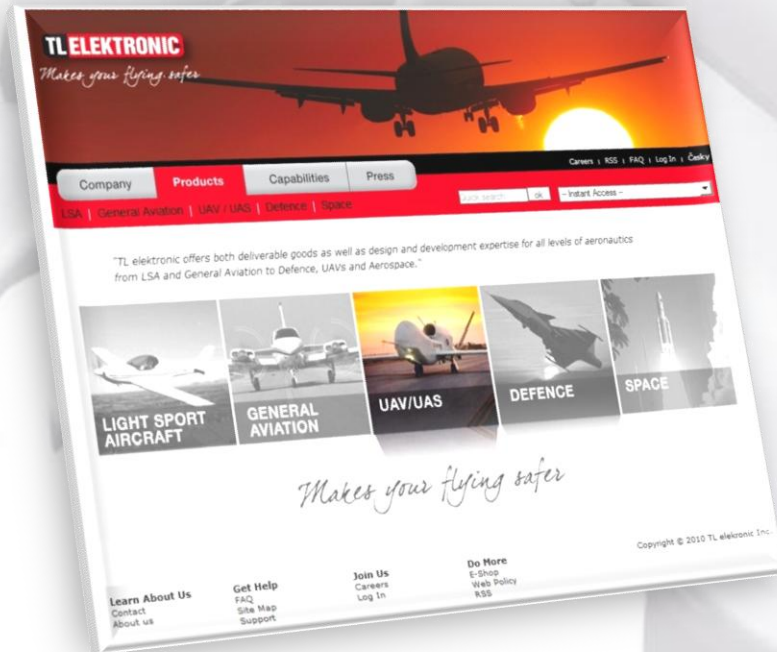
TL ELEKTRONIC
Makes your flying safer

Careers | RSS | FAQ | Log In | Česky

Company
Products
Capabilities
Press

LSA | General Aviation | UAV / UAS | Defence | Space

Quick search ok
-- Instant Access --

"TL elektronic offers both deliverable goods as well as design and development expertise for all levels of aeronautics from LSA and General Aviation to Defence, UAVs and Aerospace."

LIGHT SPORT AIRCRAFT
GENERAL AVIATION
UAV/UAS
DEFENCE
SPACE

Makes your flying safer

Copyright © 2010 TL elekronic Inc.

Learn About Us
Contact
About us

Get Help
FAQ
Site Map
Support

Join Us
Careers
Log In

Do More
E-Shop
Web Policy
RSS